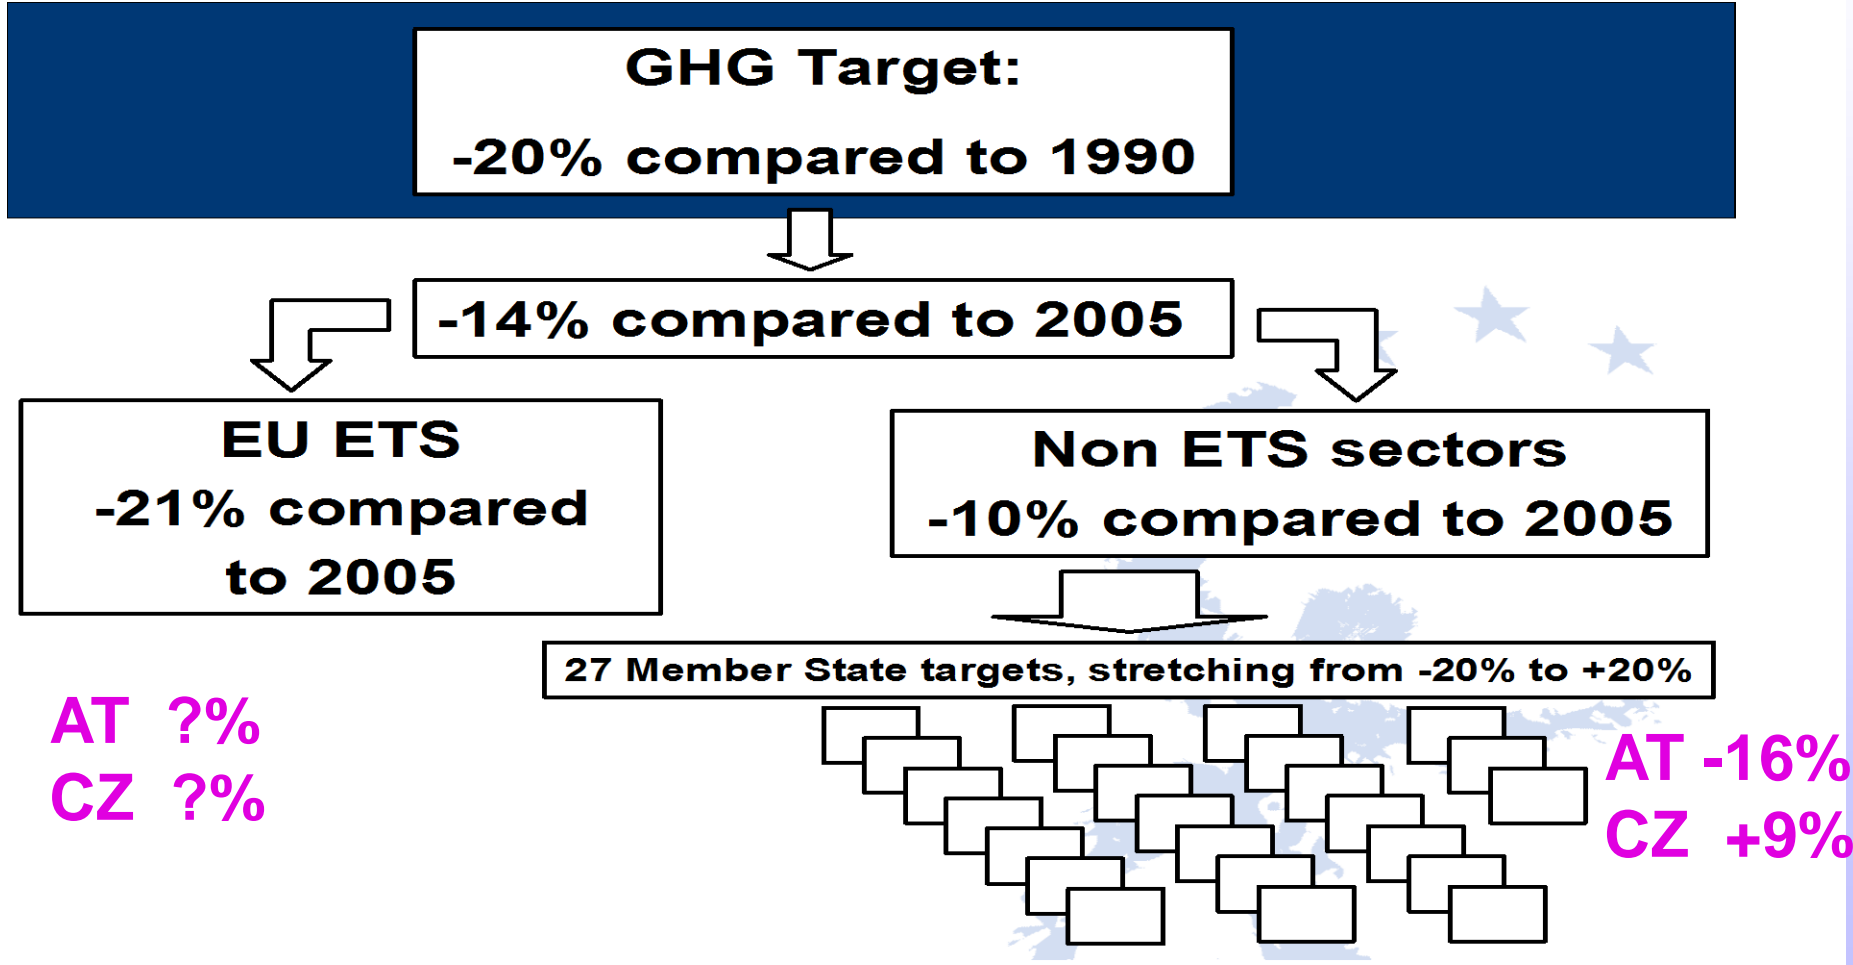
GHG Target:

-20% compared to 1990

-14% compared to 2005

EU ETS
-21% compared to 2005

Non ETS sectors
-10% compared to 2005

27 Member State targets, stretching from -20% to +20%

AT ?%
CZ ?%

AT -16%
CZ +9%